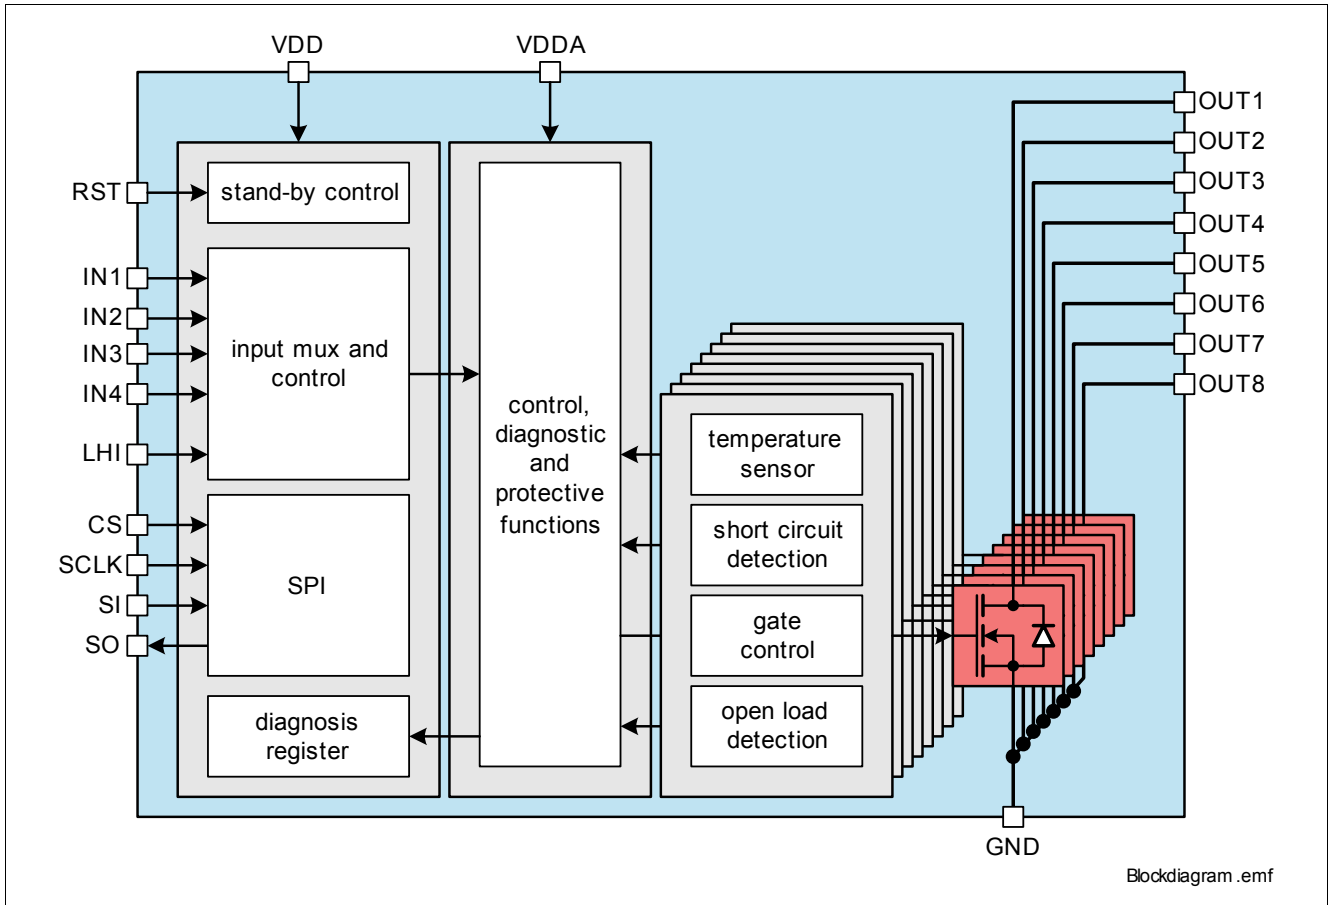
VDD

VDDA

RST

stand-by control

IN1

IN2

IN3

IN4

input mux and control

LHI

CS

SCLK

SI

SO

SPI

diagnosis register

control, diagnostic and protective functions

temperature sensor

short circuit detection

gate control

open load detection

OUT1

OUT2

OUT3

OUT4

OUT5

OUT6

OUT7

OUT8

GND

Blockdiagram .emf